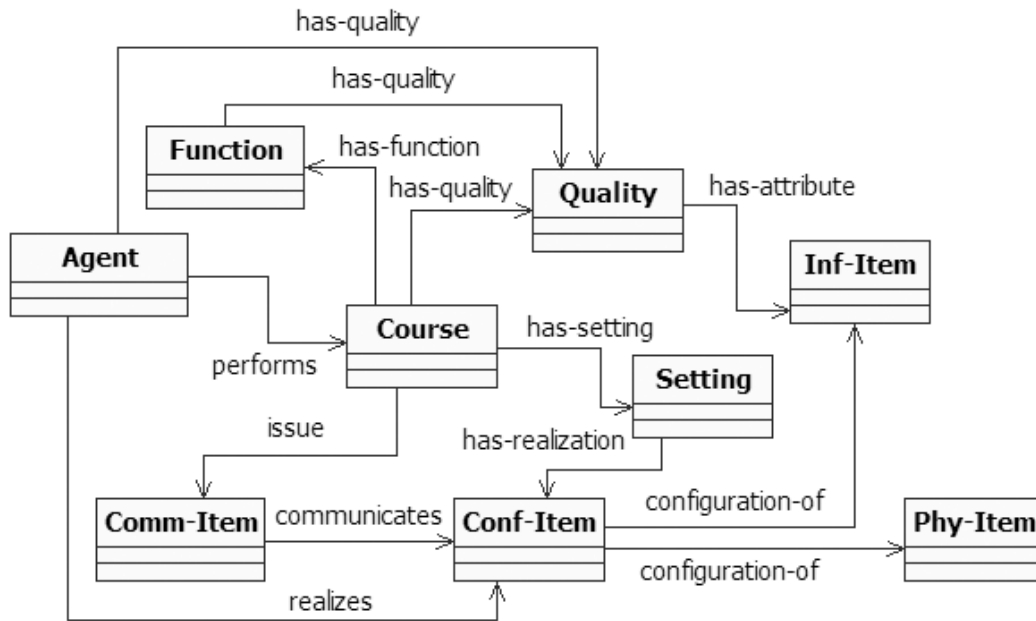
has-quality

has-quality

Function

has-function

has-quality

Quality

has-attribute

Agent

Inf-Item

Course

has-setting

performs

Setting

issue

has-realization

configuration-of

Comm-Item

communicates

Conf-Item

Phy-Item

configuration-of

realizes